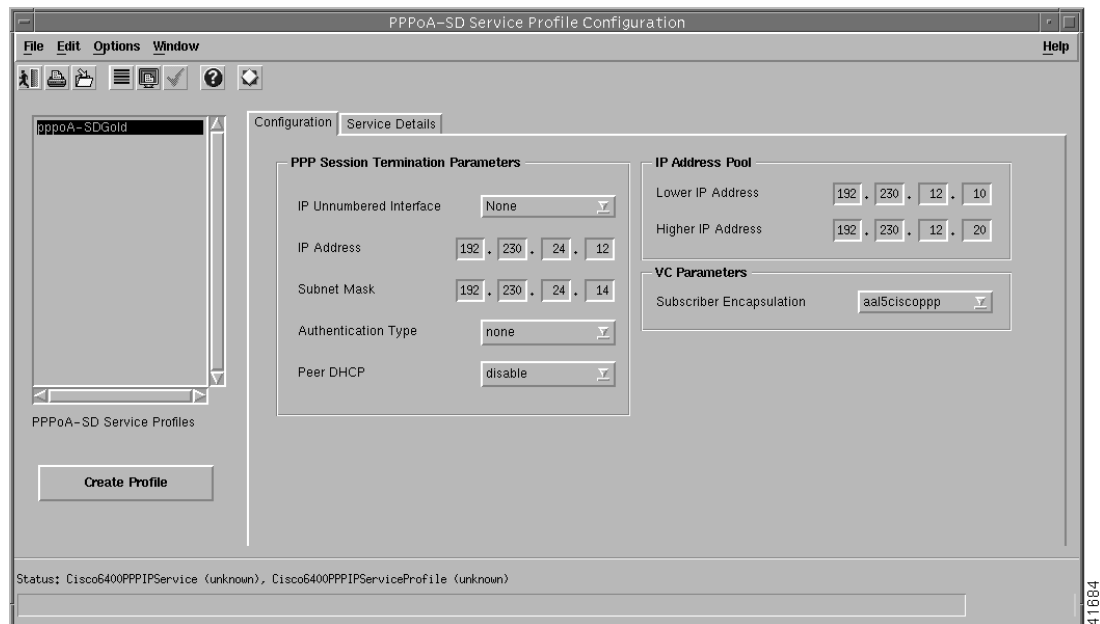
PPPoA-SD Service Profile Configuration

File Edit Options Window Help

pppoA-SDGold

PPPoA-SD Service Profiles

Create Profile

Configuration Service Details

PPP Session Termination Parameters

IP Unnumbered Interface None

IP Address 192 . 230 . 24 . 12

Subnet Mask 192 . 230 . 24 . 14

Authentication Type none

Peer DHCP disable

IP Address Pool

Lower IP Address 192 . 230 . 12 . 10

Higher IP Address 192 . 230 . 12 . 20

VC Parameters

Subscriber Encapsulation aal5ciscoppp

Status: Cisco6400PPPIPService (unknown), Cisco6400PPPIPServiceProfile (unknown)

41684